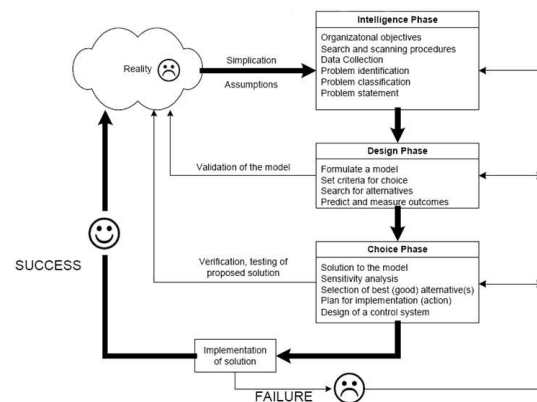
Reality

Simplication

Assumptions

Intelligence Phase

Organizatonal objectives
Search and scanning procedures
Data Collection
Problem identification
Problem classification
Problem statement

Validation of the model

Design Phase

Formulate a model
Set criteria for choice
Search for alternatives
Predict and measure outcomes

SUCCESS

Verification, testing of proposed solution

Choice Phase

Solution to the model
Sensitivity analysis
Selection of best (good) alternative(s)
Plan for implementation (action)
Design of a control system

Implementation of solution

FAILURE